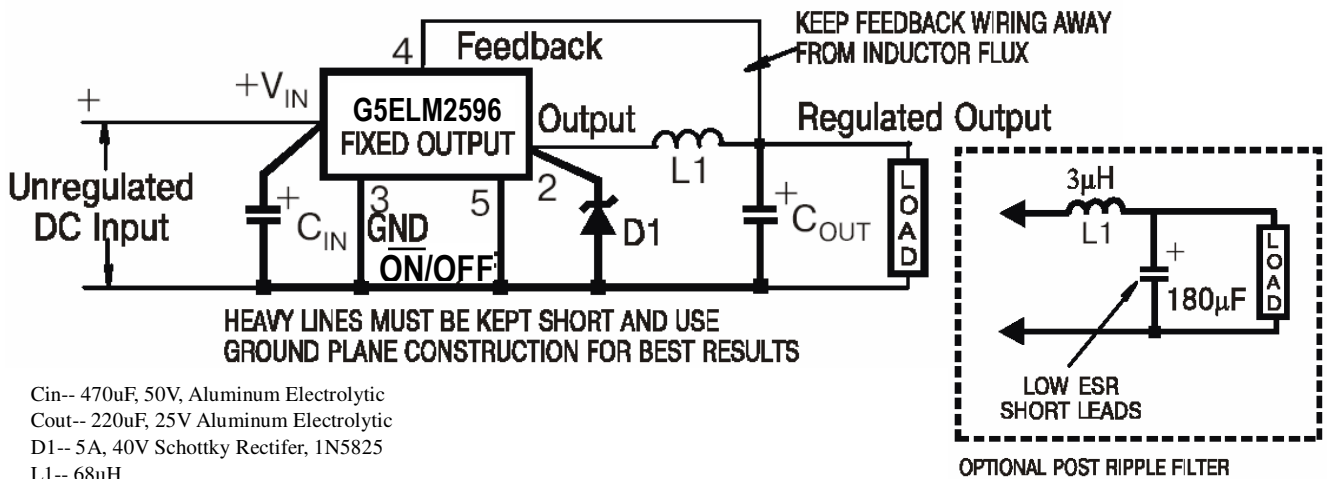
4 Feedback

KEEP FEEDBACK WIRING AWAY FROM INDUCTOR FLUX

+

$+V_{IN}$

G5ELM2596 FIXED OUTPUT

Output

Regulated Output

Unregulated DC Input

$C_{IN}$

3 GND

5 $\overline{ON}$/OFF

2

D1

L1

$C_{OUT}$

LOAD

3μH

L1

+

180μF

LOAD

HEAVY LINES MUST BE KEPT SHORT AND USE GROUND PLANE CONSTRUCTION FOR BEST RESULTS

LOW ESR SHORT LEADS

Cin-- 470uF, 50V, Aluminum Electrolytic
Cout-- 220uF, 25V Aluminum Electrolytic
D1-- 5A, 40V Schottky Rectifer, 1N5825
L1-- 68uH

OPTIONAL POST RIPPLE FILTER